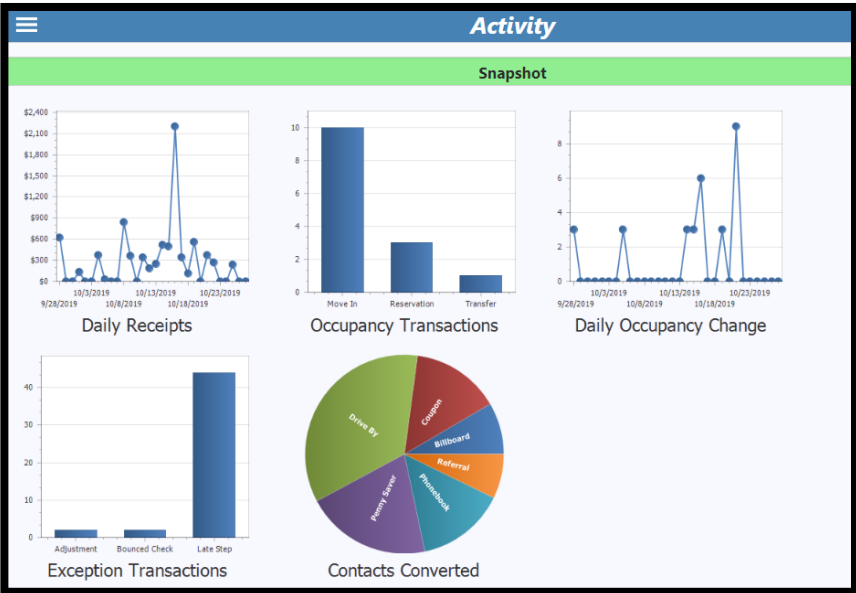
Activity

Snapshot

$2,400
$2,100
$1,800
$1,500
$1,200
$900
$600
$300
$0
9/28/2019 10/3/2019 10/8/2019 10/13/2019 10/18/2019 10/23/2019

Daily Receipts

10
8
6
4
2
0
Move In Reservation Transfer

Occupancy Transactions

8
6
4
2
0
9/28/2019 10/3/2019 10/8/2019 10/13/2019 10/18/2019 10/23/2019

Daily Occupancy Change

40
30
20
10
0
Adjustment Bounced Check Late Step

Exception Transactions

Drive By
Coupon
Billboard
Referral
Phonebook
Penny Saver

Contacts Converted